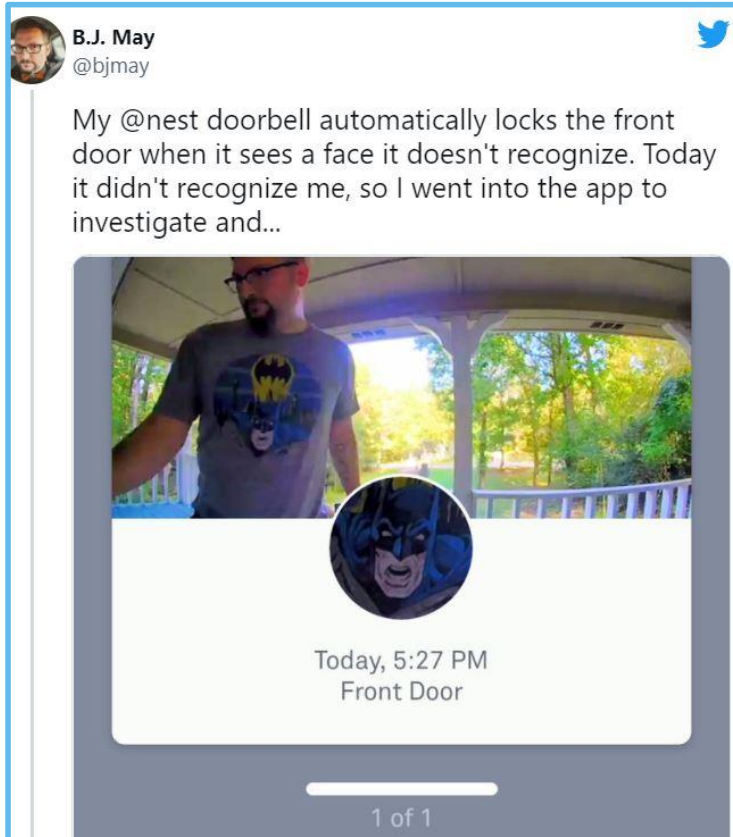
B.J. May
@bjmay

My @nest doorbell automatically locks the front door when it sees a face it doesn't recognize. Today it didn't recognize me, so I went into the app to investigate and...

Today, 5:27 PM
Front Door

1 of 1